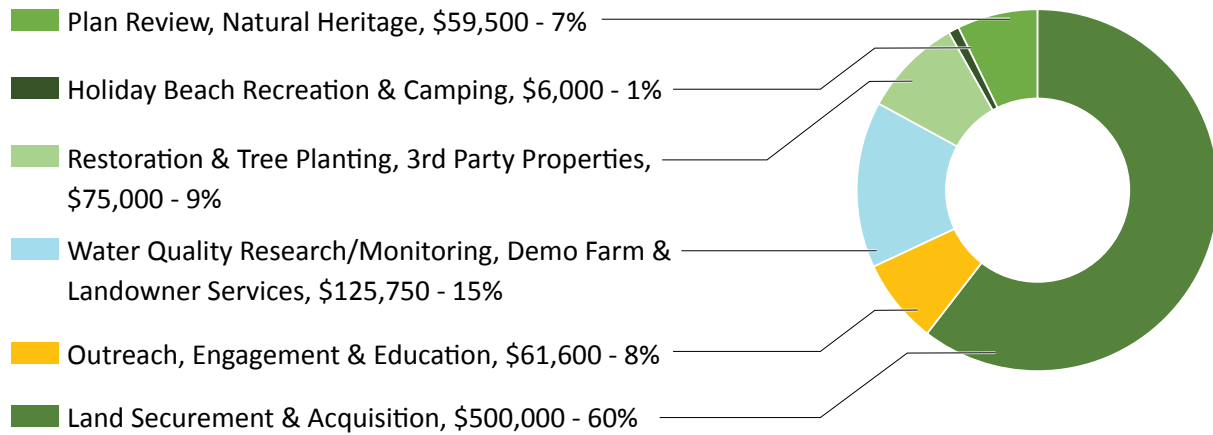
Plan Review, Natural Heritage, \$59,500 - 7%

Holiday Beach Recreation & Camping, \$6,000 - 1%

Restoration & Tree Planting, 3rd Party Properties, \$75,000 - 9%

Water Quality Research/Monitoring, Demo Farm & Landowner Services, \$125,750 - 15%

Outreach, Engagement & Education, \$61,600 - 8%

Land Securement & Acquisition, \$500,000 - 60%